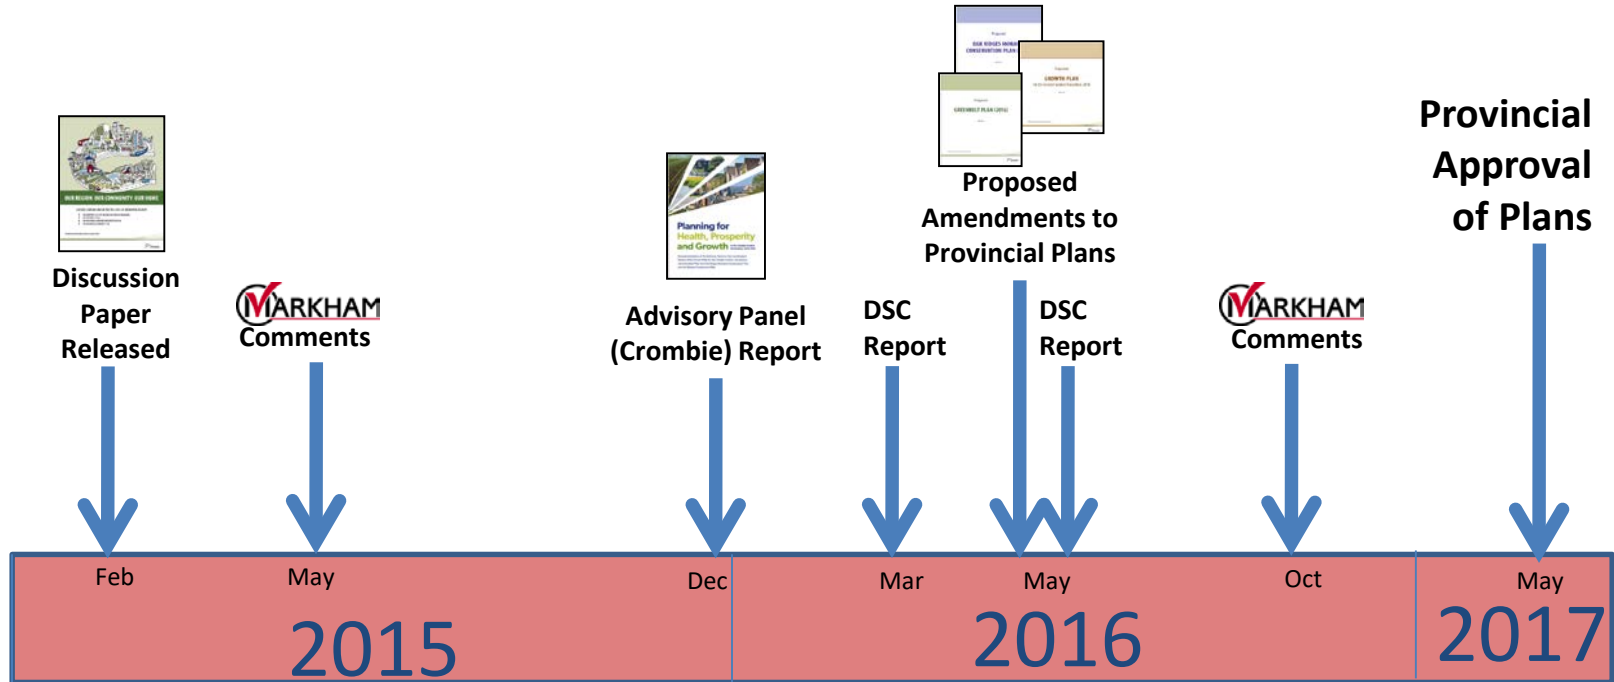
Discussion Paper Released

MARKHAM Comments

Planning for Health, Prosperity and Growth

Advisory Panel (Crombie) Report

DSC Report

Proposed Amendments to Provincial Plans

DSC Report

MARKHAM Comments

Provincial Approval of Plans

Feb

May

Dec

2015

Mar

May

Oct

2016

May

2017